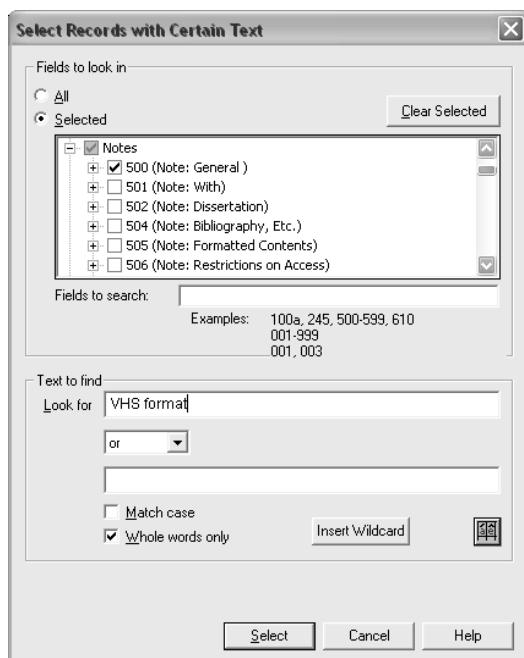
Select Records with Certain Text

Fields to look in

All

Selected

Clear Selected

Notes
500 (Note: General )
501 (Note: With)
502 (Note: Dissertation)
504 (Note: Bibliography, Etc.)
505 (Note: Formatted Contents)
506 (Note: Restrictions on Access)

Fields to search:

Examples: 100a, 245, 500-599, 610
001-999
001, 003

Text to find

Look for VHS format

or

Match case

Whole words only

Insert Wildcard

Select Cancel Help